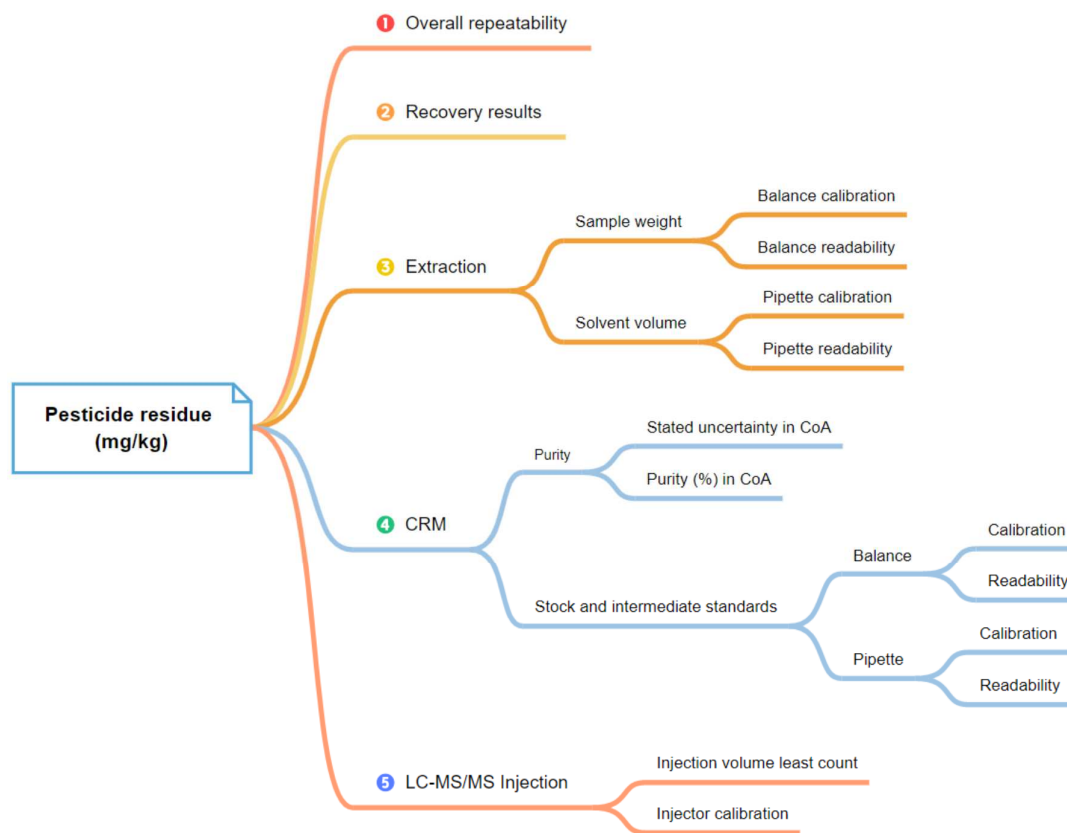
Pesticide residue (mg/kg)

1 Overall repeatability

2 Recovery results

3 Extraction
Sample weight
Balance calibration
Balance readability
Solvent volume
Pipette calibration
Pipette readability

4 CRM
Purity
Stated uncertainty in CoA
Purity (%) in CoA
Stock and intermediate standards
Balance
Calibration
Readability
Pipette
Calibration
Readability

5 LC-MS/MS Injection
Injection volume least count
Injector calibration